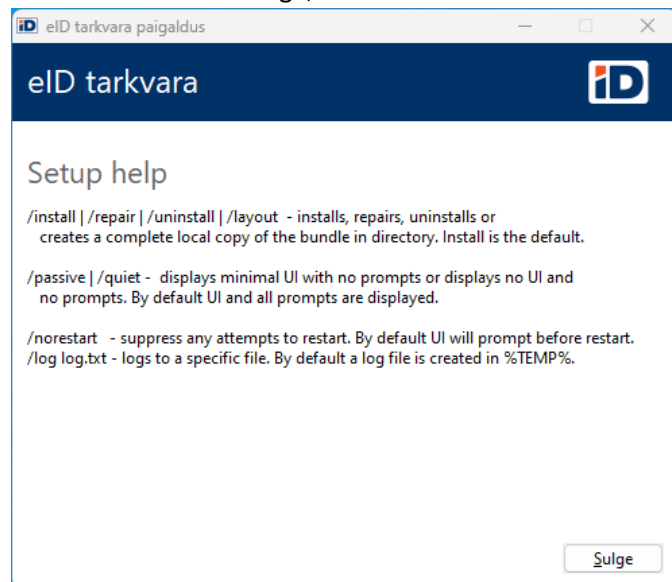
eID tarkvara paigaldus

eID tarkvara

iD

Setup help

/install | /repair | /uninstall | /layout - installs, repairs, uninstalls or creates a complete local copy of the bundle in directory. Install is the default.

/passive | /quiet - displays minimal UI with no prompts or displays no UI and no prompts. By default UI and all prompts are displayed.

/norestart - suppress any attempts to restart. By default UI will prompt before restart.
/log log.txt - logs to a specific file. By default a log file is created in %TEMP%.

Sulge